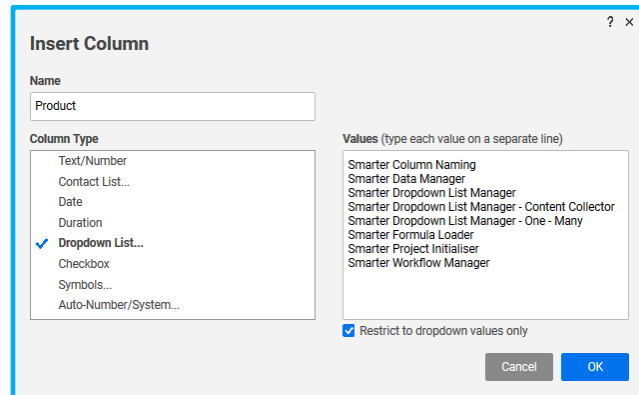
? ×

Insert Column

Name

Product

Column Type

Text/Number
Contact List...
Date
Duration
✓ Dropdown List...
Checkbox
Symbols...
Auto-Number/System...

Values (type each value on a separate line)

Smarter Column Naming
Smarter Data Manager
Smarter Dropdown List Manager
Smarter Dropdown List Manager - Content Collector
Smarter Dropdown List Manager - One - Many
Smarter Formula Loader
Smarter Project Initialiser
Smarter Workflow Manager

Restrict to dropdown values only

Cancel
OK